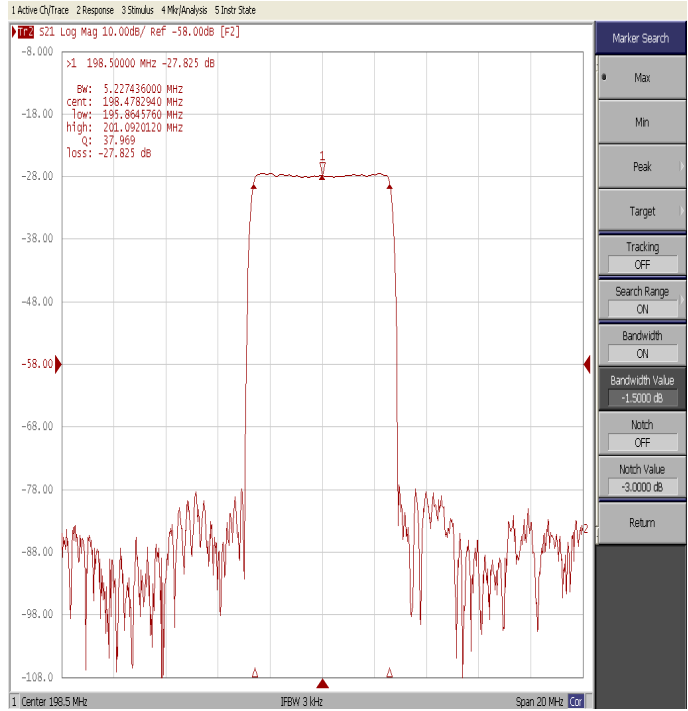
1 Active Ch/Trace 2 Response 3 Stimulus 4 Mkr/Analysis 5 Instr State

Tr2 S21 Log Mag 10.00dB/ Ref -58.00dB [F2]

>1 198.50000 MHz -27.825 dB

BW: 5.227436000 MHz
cent: 198.4782940 MHz
low: 195.8645760 MHz
high: 201.0920120 MHz
Q: 37.969
loss: -27.825 dB

-8.000
-18.00
-28.00
-38.00
-48.00
-58.00
-68.00
-78.00
-88.00
-98.00
-108.0

1

2

1 Center 198.5 MHz IFBW 3 kHz Span 20 MHz Cor

Marker Search
Max
Min
Peak
Target
Tracking
OFF
Search Range
ON
Bandwidth
ON
Bandwidth Value
-1.5000 dB
Notch
OFF
Notch Value
-3.0000 dB
Return